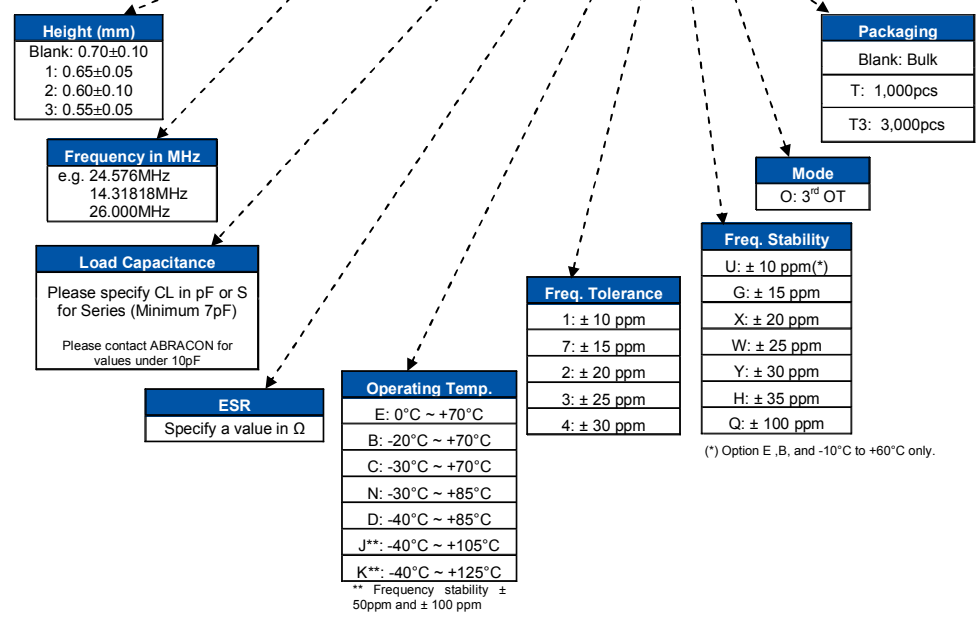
| Height (mm) |
|---|
| Blank: 0.70±0.10 |
| 1: 0.65±0.05 |
| 2: 0.60±0.10 |
| 3: 0.55±0.05 |

| Frequency in MHz |
|---|
| e.g. 24.576MHz 14.31818MHz 26.000MHz |

| Load Capacitance |
|---|
| Please specify CL in pF or S for Series (Minimum 7pF) Please contact ABRACON for values under 10pF |

| ESR |
|---|
| Specify a value in Ω |

| Operating Temp. |
|---|
| E: 0°C ~ +70°C |
| B: -20°C ~ +70°C |
| C: -30°C ~ +70°C |
| N: -30°C ~ +85°C |
| D: -40°C ~ +85°C |
| J**: -40°C ~ +105°C |
| K**: -40°C ~ +125°C |

** Frequency stability ± 50ppm and ± 100 ppm

| Freq. Tolerance |
|---|
| 1: ± 10 ppm |
| 7: ± 15 ppm |
| 2: ± 20 ppm |
| 3: ± 25 ppm |
| 4: ± 30 ppm |

| Freq. Stability |
|---|
| U: ± 10 ppm(*) |
| G: ± 15 ppm |
| X: ± 20 ppm |
| W: ± 25 ppm |
| Y: ± 30 ppm |
| H: ± 35 ppm |
| Q: ± 100 ppm |

(*) Option E ,B, and -10°C to +60°C only.

| Mode |
|---|
| O: 3$^{rd}$ OT |

| Packaging |
|---|
| Blank: Bulk |
| T: 1,000pcs |
| T3: 3,000pcs |